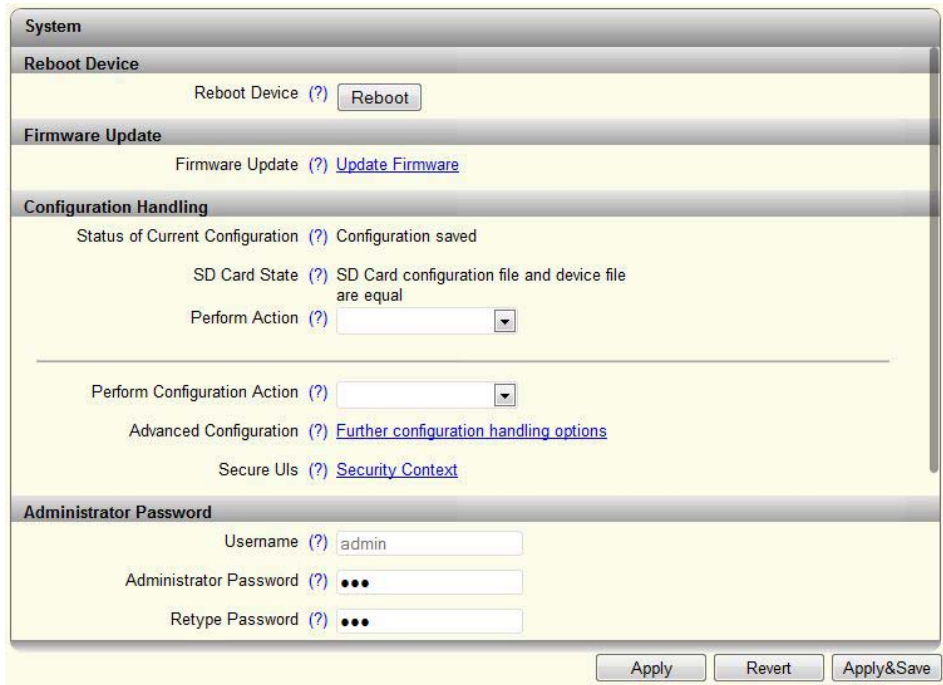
System

Reboot Device

Reboot Device (?) Reboot

Firmware Update

Firmware Update (?) Update Firmware

Configuration Handling

Status of Current Configuration (?) Configuration saved

SD Card State (?) SD Card configuration file and device file are equal

Perform Action (?)

Perform Configuration Action (?)

Advanced Configuration (?) Further configuration handling options

Secure UIs (?) Security Context

Administrator Password

Username (?) admin

Administrator Password (?) •••

Retype Password (?) •••

Apply Revert Apply&Save